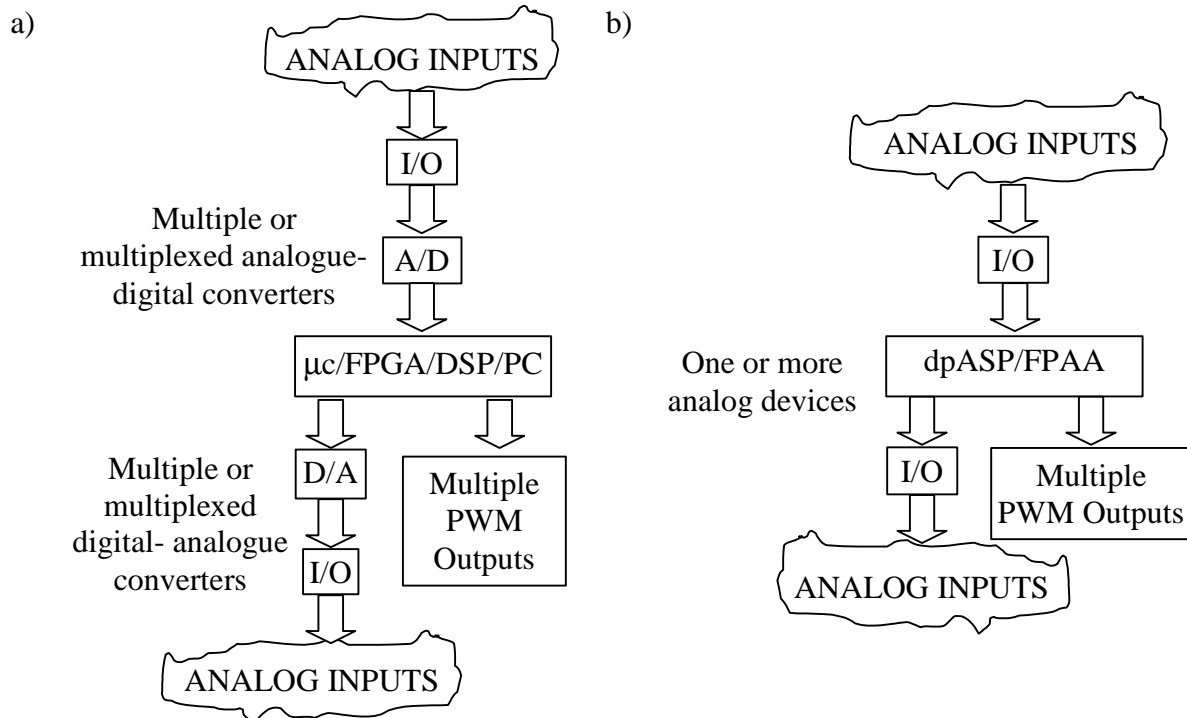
a)

ANALOG INPUTS

I/O

Multiple or multiplexed analogue-digital converters

A/D

μc/FPGA/DSP/PC

Multiple or multiplexed digital- analogue converters

D/A

I/O

Multiple PWM Outputs

ANALOG INPUTS

b)

ANALOG INPUTS

I/O

One or more analog devices

dpASP/FPAA

I/O

Multiple PWM Outputs

ANALOG INPUTS